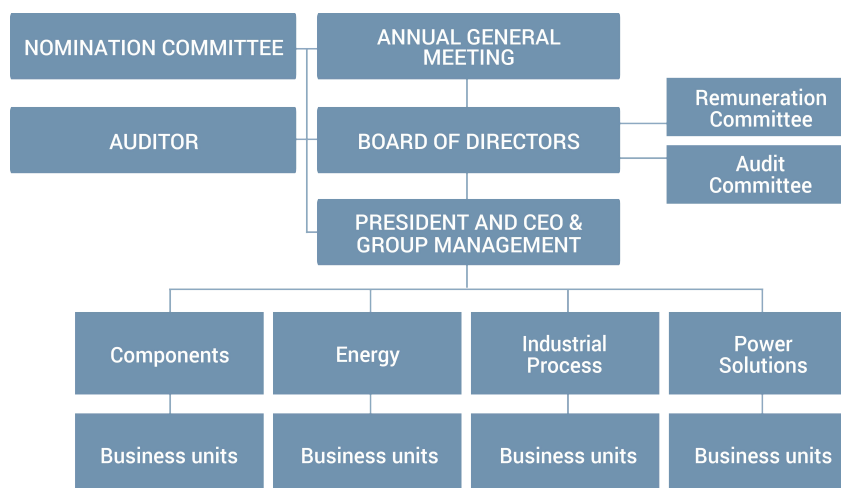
NOMINATION COMMITTEE

ANNUAL GENERAL MEETING

AUDITOR

BOARD OF DIRECTORS

Remuneration Committee

Audit Committee

PRESIDENT AND CEO & GROUP MANAGEMENT

Components

Energy

Industrial Process

Power Solutions

Business units

Business units

Business units

Business units